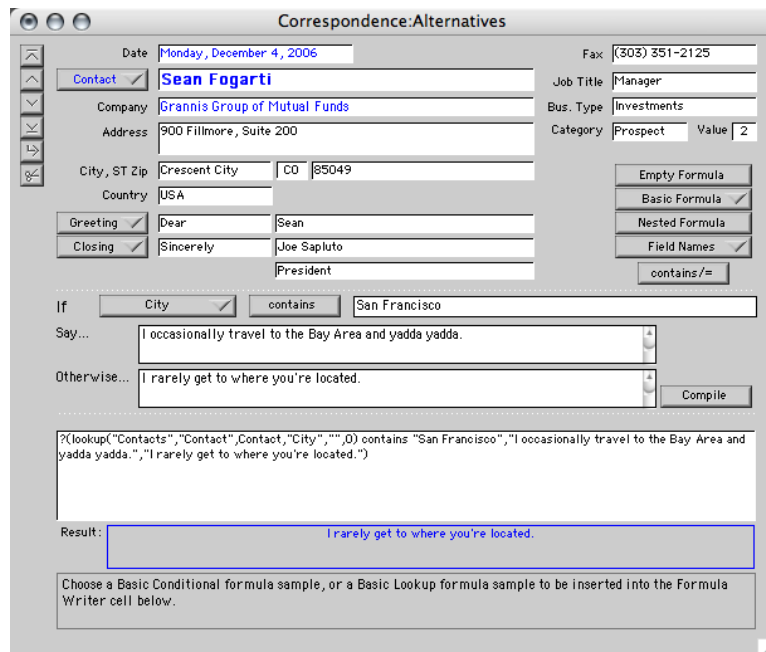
Correspondence:Alternatives

Date Monday, December 4, 2006
Contact Sean Fogarti
Company Grannis Group of Mutual Funds
Address 900 Fillmore, Suite 200
City, ST Zip Crescent City CO 85049
Country USA
Greeting Dear Sean
Closing Sincerely Joe Sapluto
President

Fax (303) 351-2125
Job Title Manager
Bus. Type Investments
Category Prospect Value 2

Empty Formula
Basic Formula
Nested Formula
Field Names
contains/=

If City contains San Francisco
Say... I occasionally travel to the Bay Area and yadda yadda.
Otherwise... I rarely get to where you're located.
Compile

?(lookup("Contacts","Contact",Contact,"City","",0) contains "San Francisco","I occasionally travel to the Bay Area and yadda yadda.","I rarely get to where you're located.")

Result: I rarely get to where you're located.

Choose a Basic Conditional formula sample, or a Basic Lookup formula sample to be inserted into the Formula Writer cell below.